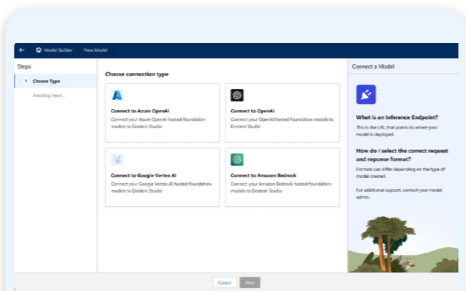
Model Builder New Model

Steps

1 Choose Type

Awaiting input...

Choose connection type

Connect to Azure OpenAI

Connect your Azure OpenAI hosted foundation models to Einstein Studio

Connect to OpenAI

Connect your OpenAI hosted foundation models to Einstein Studio

Connect to Google Vertex AI

Connect your Google Vertex AI hosted foundation models to Einstein Studio

Connect to Amazon Bedrock

Connect your Amazon Bedrock hosted foundation models to Einstein Studio

Connect a Model

What is an Inference Endpoint?

This is the URL that points to where your model is deployed.

How do I select the correct request and response format?

Formats can differ depending on the type of model created.

For additional support, contact your model admin.

Cancel Next